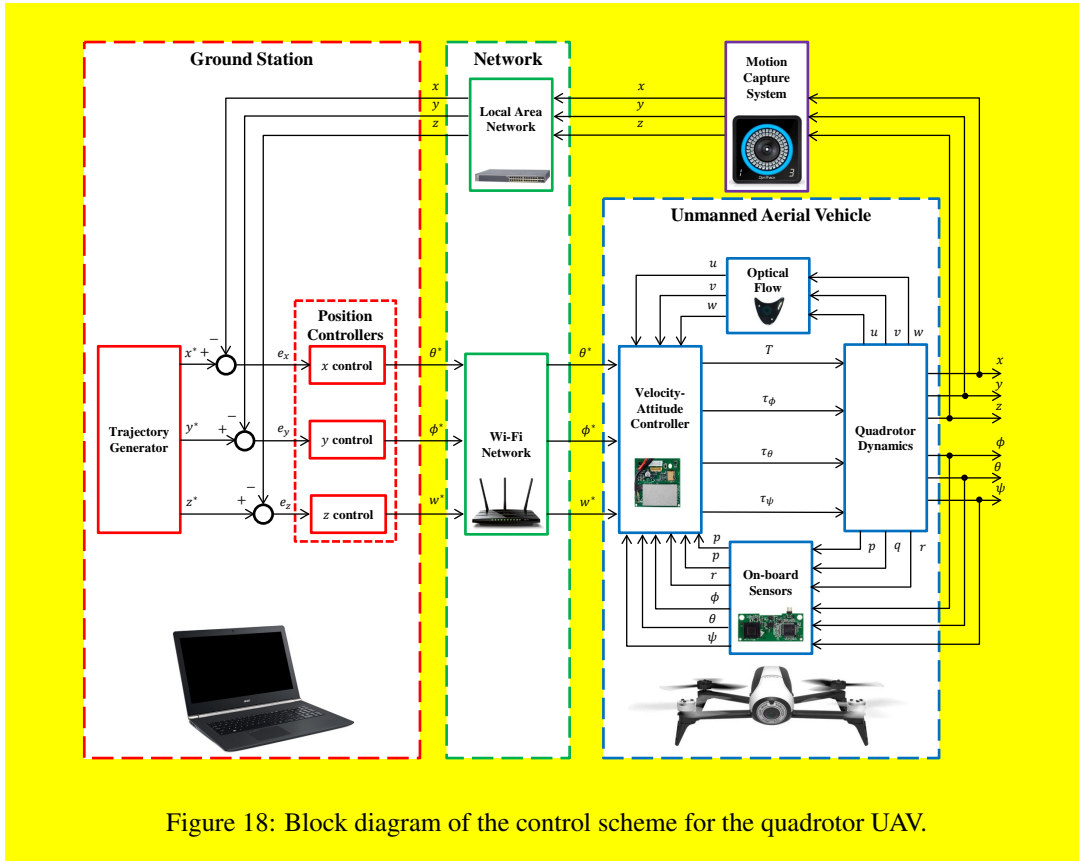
Ground Station

Network

Motion Capture System

$x$
$y$
$z$

Local Area Network

$x$
$y$
$z$

Unmanned Aerial Vehicle

$u$
$v$
$w$

Optical Flow

$u$ $v$ $w$

Position Controllers

$-$ $+$
$x^*$
$e_x$
$x$ control
$\theta^*$
$\theta^*$
$T$

Trajectory Generator

$y^*$
$-$
$+$
$e_y$
$y$ control
$\phi^*$

Wi-Fi Network

$\phi^*$

Velocity-Attitude Controller

$\tau_\phi$
$\tau_\theta$
$\tau_\psi$

Quadrotor Dynamics

$x$
$y$
$z$
$\phi$
$\theta$
$\psi$

$z^*$
$+$
$-$
$e_z$
$z$ control
$w^*$
$w^*$

$p$
$p$
$r$
$\phi$
$\theta$
$\psi$

On-board Sensors

$p$ $q$ $r$

Figure 18: Block diagram of the control scheme for the quadrotor UAV.